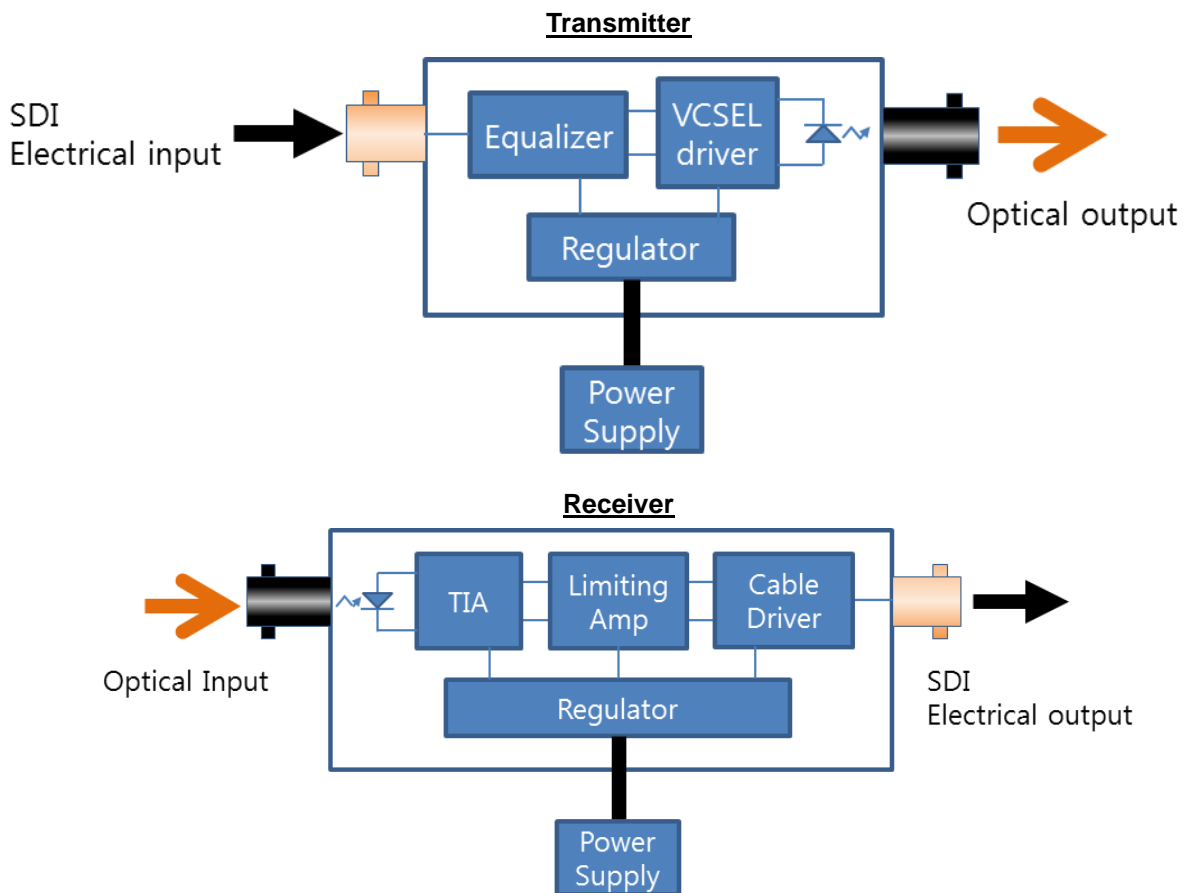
Transmitter

SDI
Electrical input

Equalizer

VCSEL driver

Optical output

Regulator

Power Supply

Receiver

TIA

Limiting Amp

Cable Driver

Optical Input

SDI
Electrical output

Regulator

Power Supply